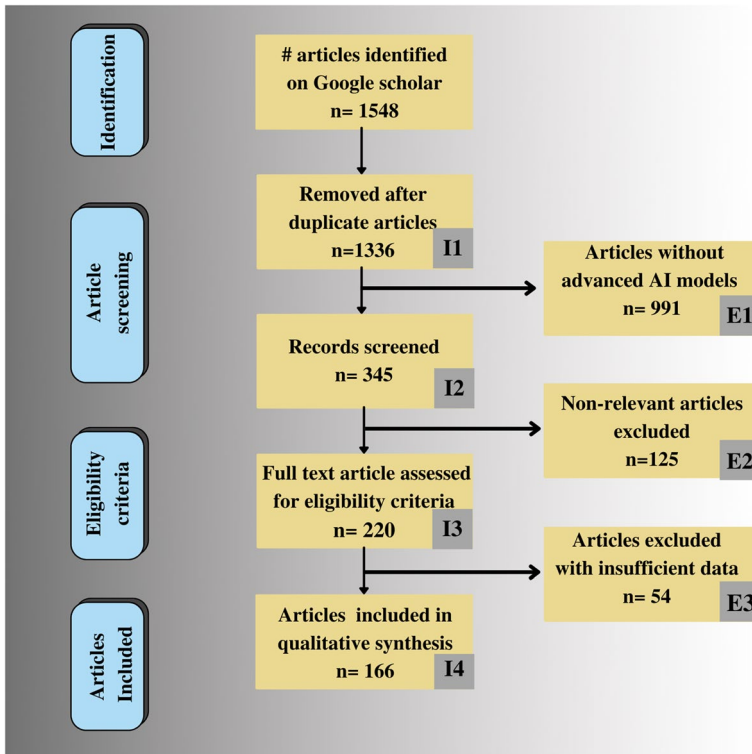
Identification

# articles identified on Google scholar
n= 1548

Article screening

Removed after duplicate articles
n=1336
I1

Articles without advanced AI models
n= 991
E1

Records screened
n= 345
I2

Non-relevant articles excluded
n=125
E2

Eligibility criteria

Full text article assessed for eligibility criteria
n= 220
I3

Articles excluded with insufficient data
n= 54
E3

Articles Included

Articles included in qualitative synthesis
n= 166
I4